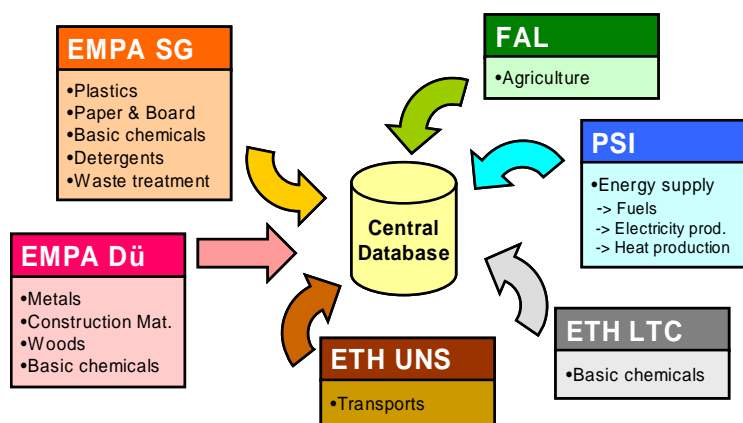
EMPA SG
•Plastics
•Paper & Board
•Basic chemicals
•Detergents
•Waste treatment

FAL
•Agriculture

PSI
•Energy supply
-> Fuels
-> Electricity prod.
-> Heat production

Central Database

EMPA Dü
•Metals
•Construction Mat.
•Woods
•Basic chemicals

ETH UNS
•Transports

ETH LTC
•Basic chemicals